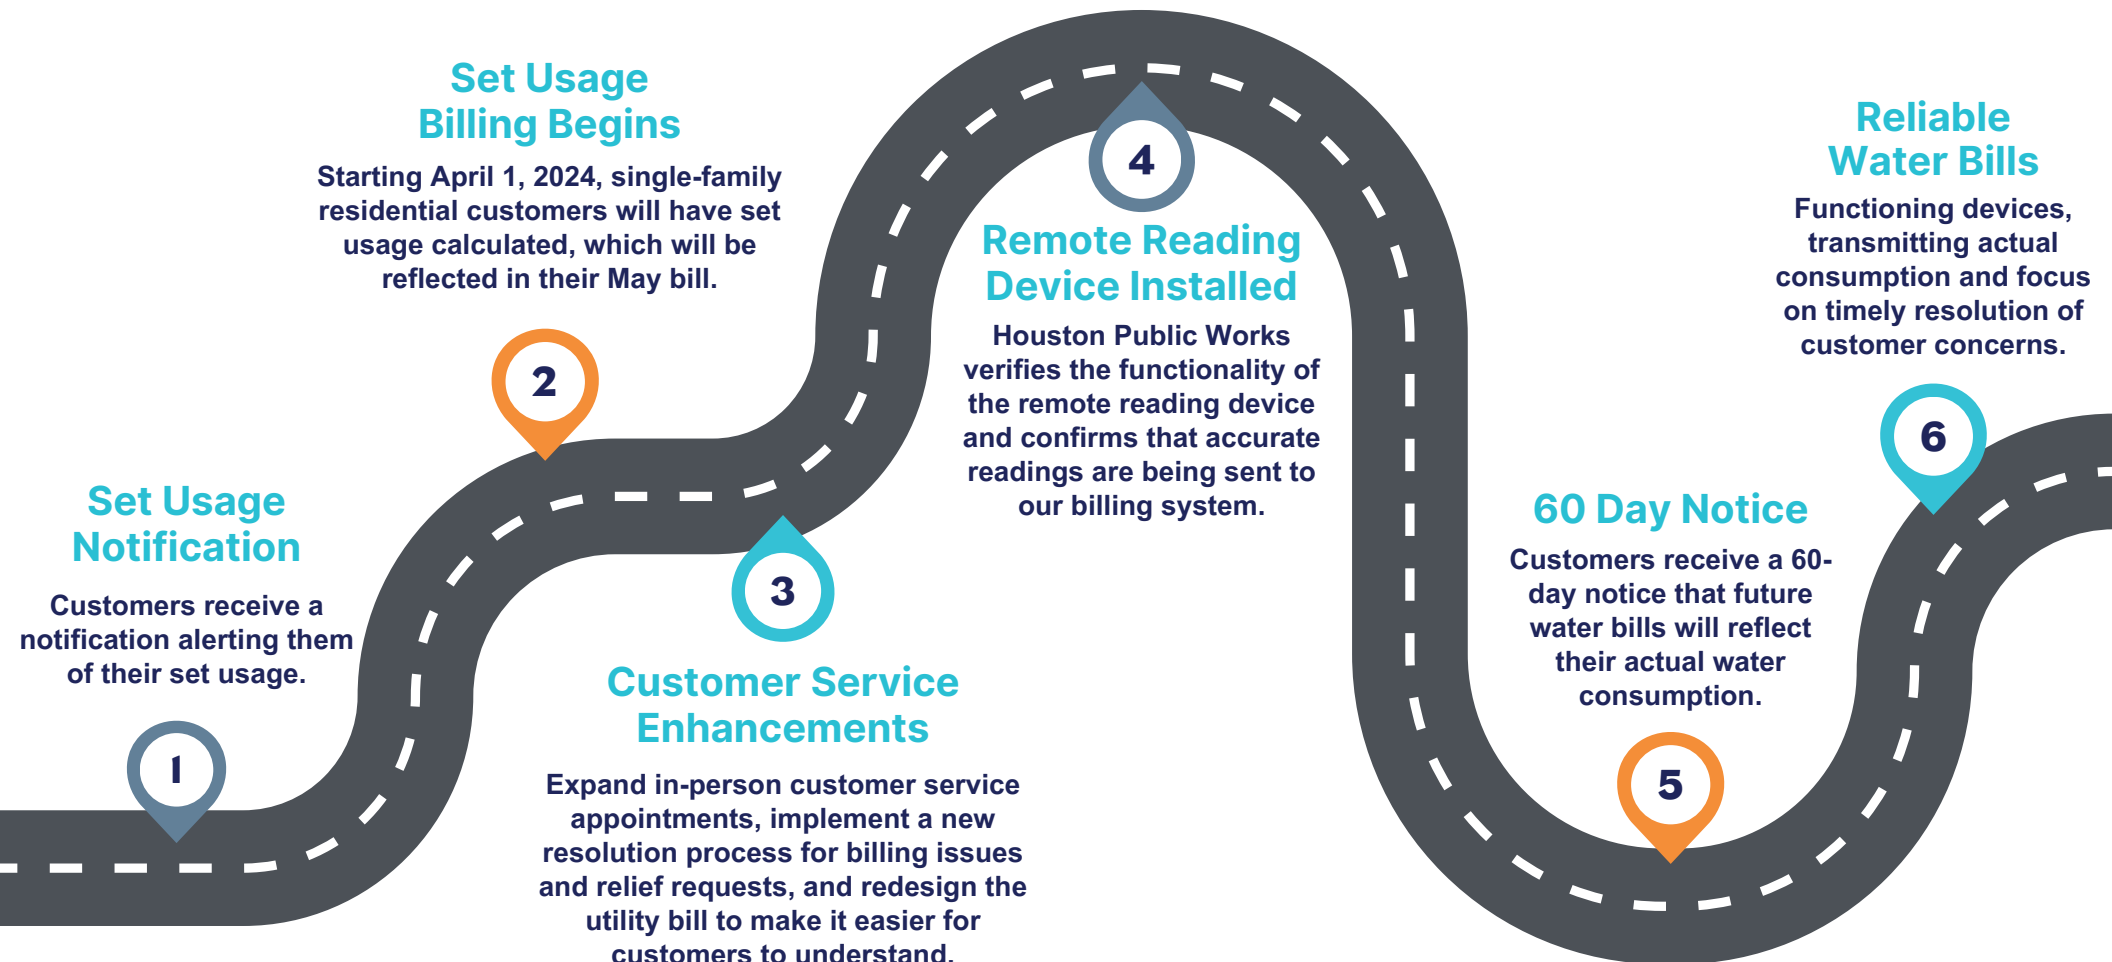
Set Usage Billing Begins

Starting April 1, 2024, single-family residential customers will have set usage calculated, which will be reflected in their May bill.

4

Remote Reading Device Installed

Houston Public Works verifies the functionality of the remote reading device and confirms that accurate readings are being sent to our billing system.

Reliable Water Bills

Functioning devices, transmitting actual consumption and focus on timely resolution of customer concerns.

2

6

Set Usage Notification

Customers receive a notification alerting them of their set usage.

3

60 Day Notice

Customers receive a 60-day notice that future water bills will reflect their actual water consumption.

Customer Service Enhancements

1

Expand in-person customer service appointments, implement a new resolution process for billing issues and relief requests, and redesign the utility bill to make it easier for customers to understand.

5